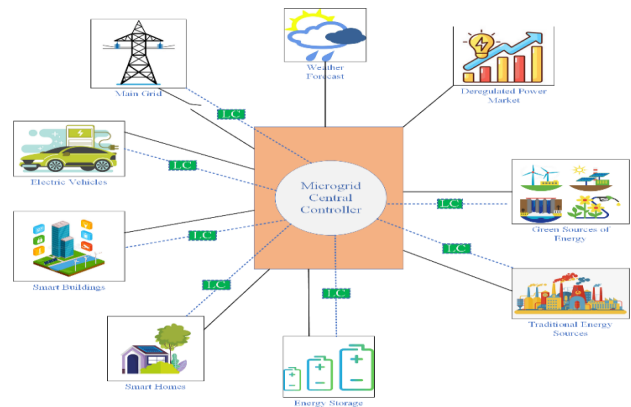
Main Grid

Weather Forecast

Deregulated Power Market

I.C.

Electric Vehicles

I.C.

Microgrid Central Controller

Green Sources of Energy

I.C.

Smart Buildings

I.C.

I.C.

Traditional Energy Sources

I.C.

I.C.

Smart Homes

Energy Storage